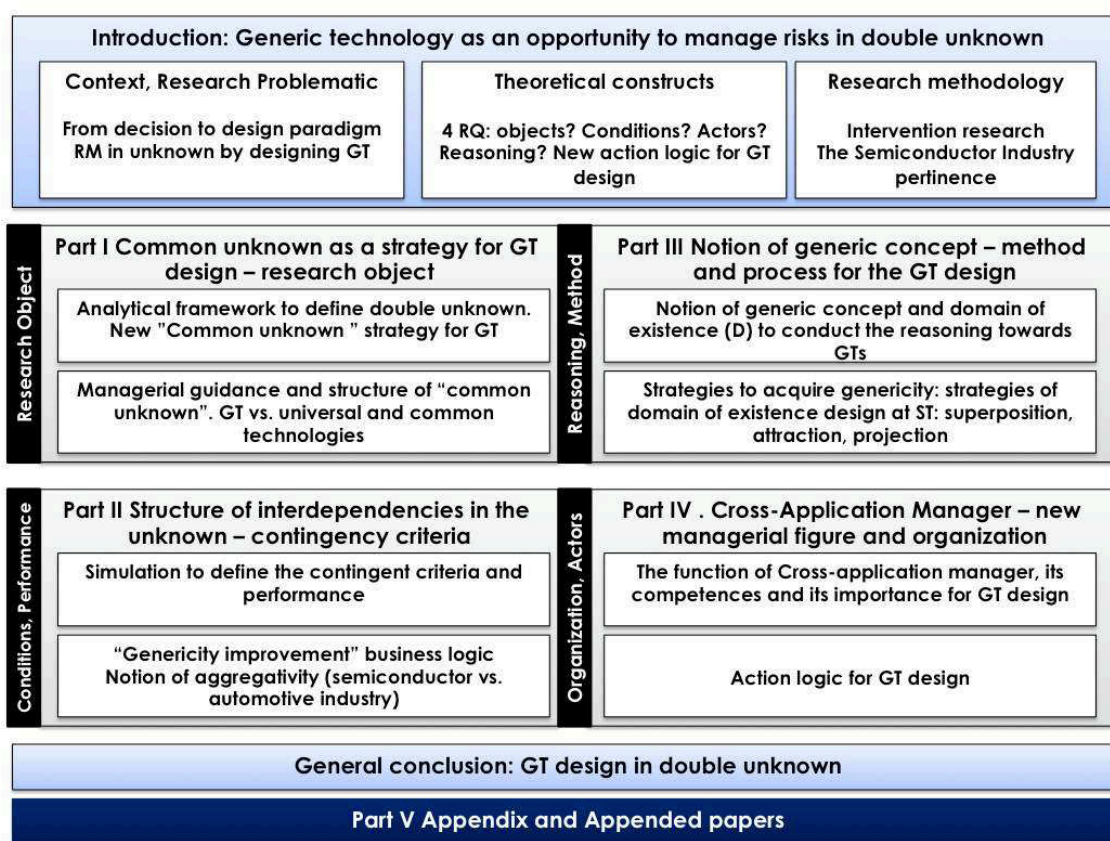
Introduction: Generic technology as an opportunity to manage risks in double unknown

Context, Research Problematic

From decision to design paradigm
RM in unknown by designing GT

Theoretical constructs

4 RQ: objects? Conditions? Actors? Reasoning? New action logic for GT design

Research methodology

Intervention research
The Semiconductor Industry pertinence

Research Object

Part I Common unknown as a strategy for GT design – research object

Analytical framework to define double unknown. New "Common unknown " strategy for GT

Managerial guidance and structure of "common unknown". GT vs. universal and common technologies

Reasoning, Method

Part III Notion of generic concept – method and process for the GT design

Notion of generic concept and domain of existence (D) to conduct the reasoning towards GTs

Strategies to acquire genericity: strategies of domain of existence design at ST: superposition, attraction, projection

Conditions, Performance

Part II Structure of interdependencies in the unknown – contingency criteria

Simulation to define the contingent criteria and performance

"Genericity improvement" business logic
Notion of aggregativity (semiconductor vs. automotive industry)

Organization, Actors

Part IV . Cross-Application Manager – new managerial figure and organization

The function of Cross-application manager, its competences and its importance for GT design

Action logic for GT design

General conclusion: GT design in double unknown

Part V Appendix and Appended papers